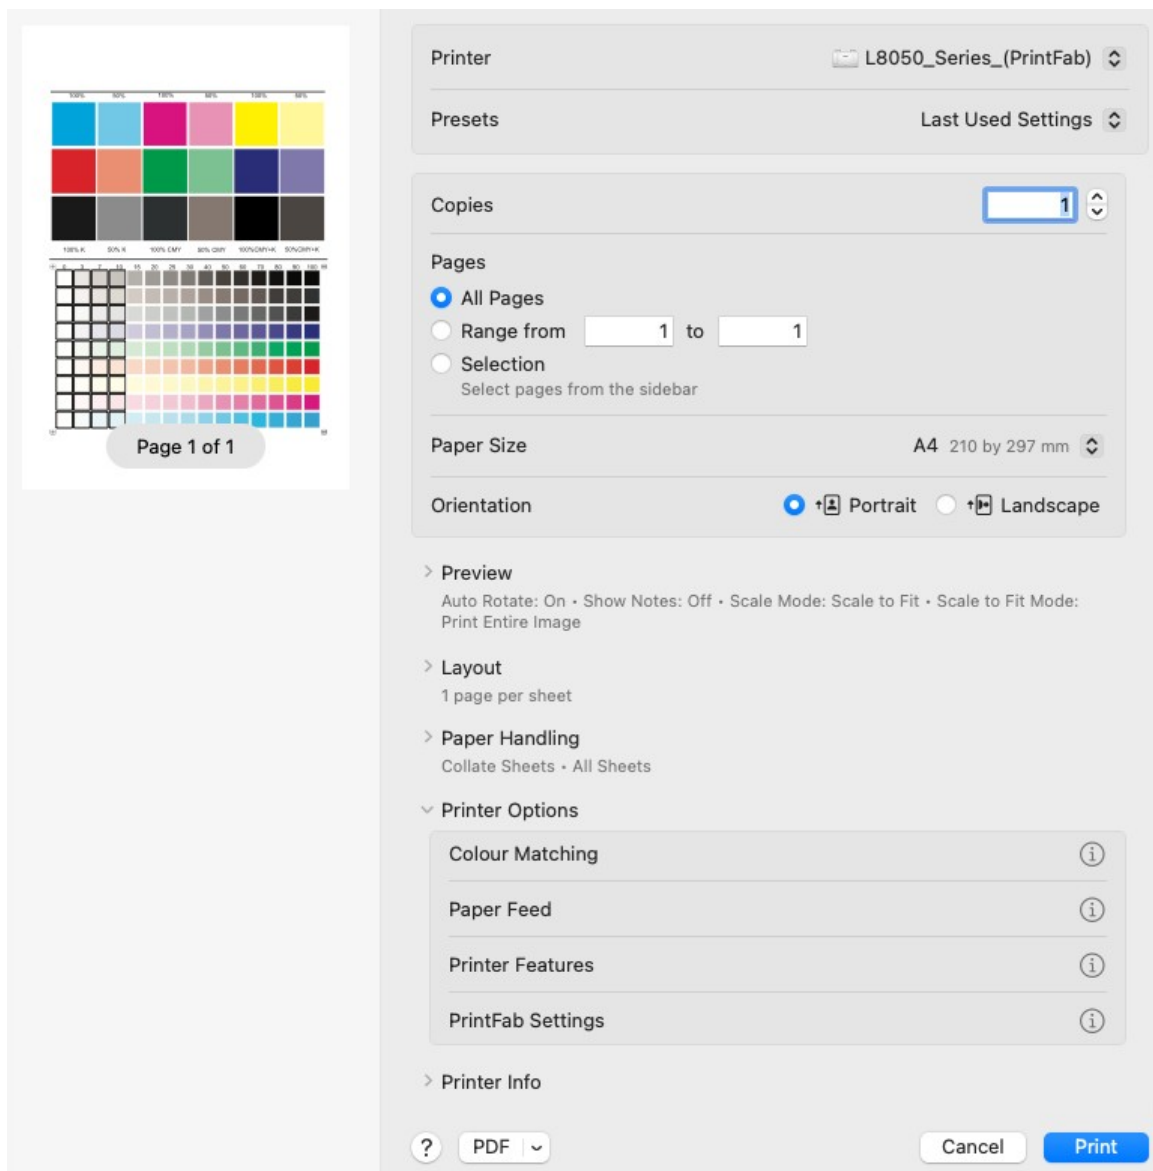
Page 1 of 1

Printer L8050_Series_(PrintFab)

Presets Last Used Settings

Copies 1

Pages

All Pages

Range from 1 to 1

Selection

Select pages from the sidebar

Paper Size A4 210 by 297 mm

Orientation Portrait Landscape

Preview

Auto Rotate: On • Show Notes: Off • Scale Mode: Scale to Fit • Scale to Fit Mode: Print Entire Image

Layout

1 page per sheet

Paper Handling

Collate Sheets • All Sheets

Printer Options

Colour Matching

Paper Feed

Printer Features

PrintFab Settings

Printer Info

? PDF Cancel Print